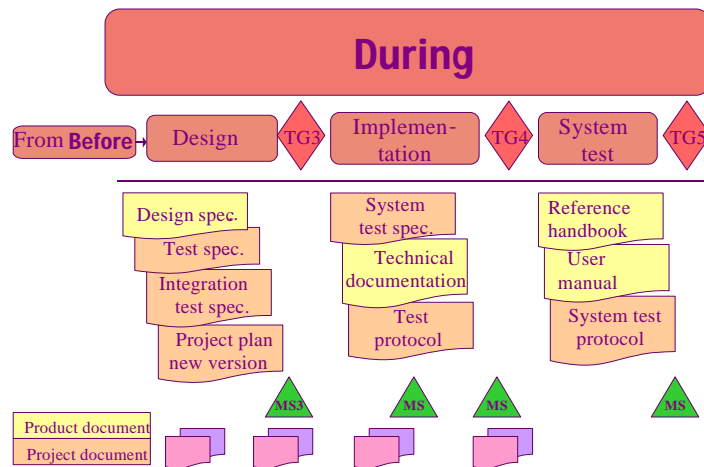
During

From Before

Design

TG3

Implementation

TG4

System test

TG5

Design spec.

Test spec.

Integration test spec.

Project plan new version

System test spec.

Technical documentation

Test protocol

Reference handbook

User manual

System test protocol

MS3

MS

MS

MS

Product document

Project document